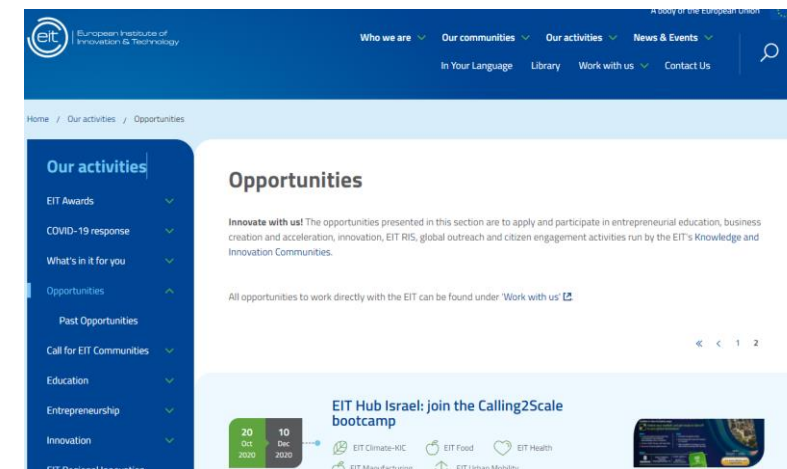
A body of the European Union

eit European Institute of Innovation & Technology

Who we are
Our communities
Our activities
News & Events
In Your Language
Library
Work with us
Contact Us

Home / Our activities / Opportunities

Our activities
EIT Awards
COVID-19 response
What's in it for you
Opportunities
Past Opportunities
Call for EIT Communities
Education
Entrepreneurship
Innovation
EIT Regional Innovation

Opportunities

Innovate with us! The opportunities presented in this section are to apply and participate in entrepreneurial education, business creation and acceleration, innovation, EIT RIS, global outreach and citizen engagement activities run by the EIT's Knowledge and Innovation Communities.

All opportunities to work directly with the EIT can be found under 'Work with us'.

« < 1 2

20 Oct 2020
10 Dec 2020

EIT Hub Israel: join the Calling2Scale bootcamp

EIT Climate-KIC
EIT Food
EIT Health
EIT Manufacturing
EIT Urban Mobility